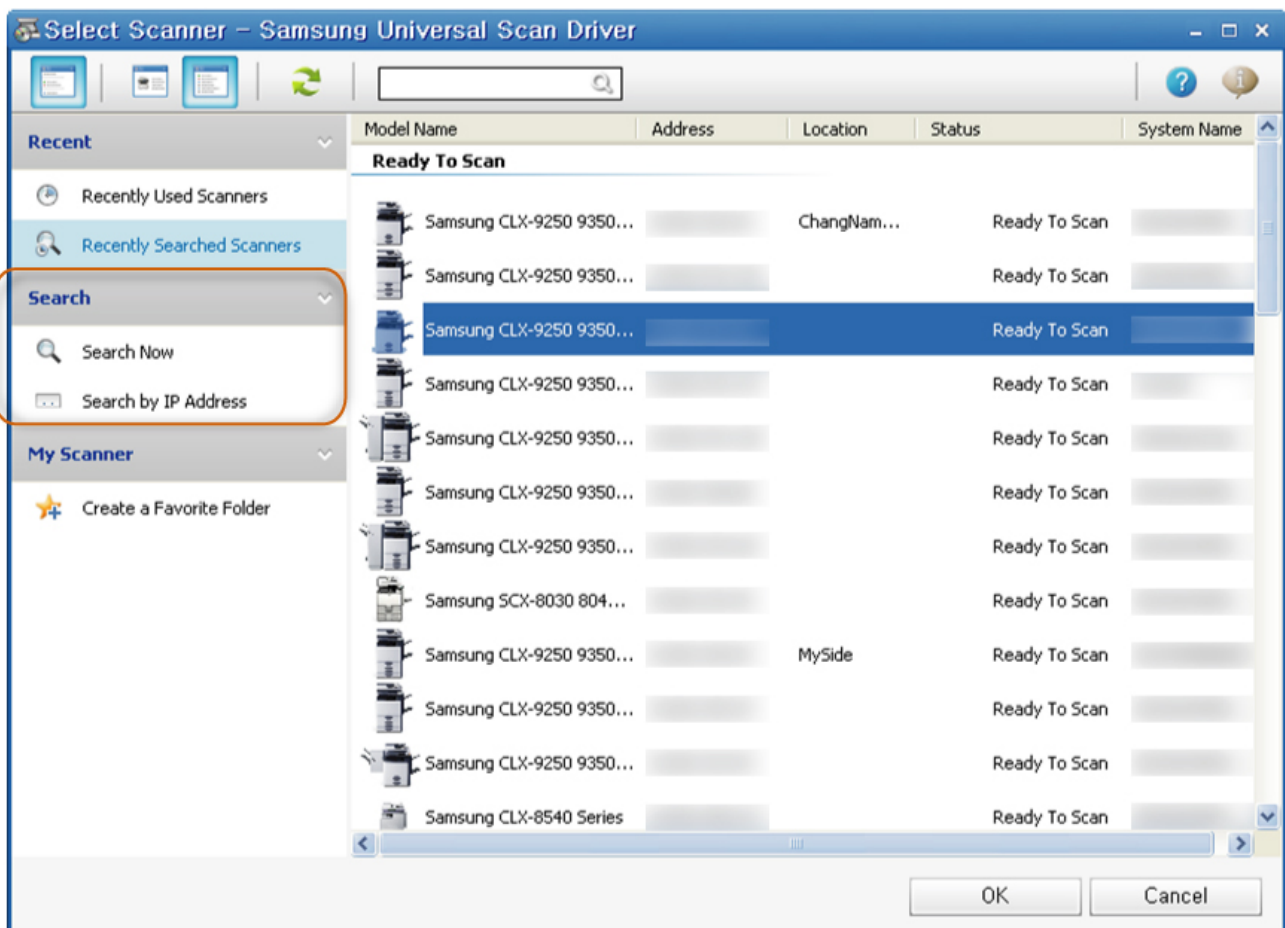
Select Scanner – Samsung Universal Scan Driver

Recent

Recently Used Scanners

Recently Searched Scanners

Search

Search Now

Search by IP Address

My Scanner

Create a Favorite Folder

| Model Name | Address | Location | Status | System Name |
|---|---|---|---|---|
| Ready To Scan | | | | |
| Samsung CLX-9250 9350... | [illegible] | ChangNam... | Ready To Scan | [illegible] |
| Samsung CLX-9250 9350... | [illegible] | | Ready To Scan | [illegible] |
| Samsung CLX-9250 9350... | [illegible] | | Ready To Scan | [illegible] |
| Samsung CLX-9250 9350... | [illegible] | | Ready To Scan | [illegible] |
| Samsung CLX-9250 9350... | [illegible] | | Ready To Scan | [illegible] |
| Samsung CLX-9250 9350... | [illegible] | | Ready To Scan | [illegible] |
| Samsung CLX-9250 9350... | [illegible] | | Ready To Scan | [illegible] |
| Samsung SCX-8030 804... | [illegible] | | Ready To Scan | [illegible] |
| Samsung CLX-9250 9350... | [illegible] | MySide | Ready To Scan | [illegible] |
| Samsung CLX-9250 9350... | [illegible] | | Ready To Scan | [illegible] |
| Samsung CLX-9250 9350... | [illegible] | | Ready To Scan | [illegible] |
| Samsung CLX-8540 Series | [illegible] | | Ready To Scan | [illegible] |

OK

Cancel